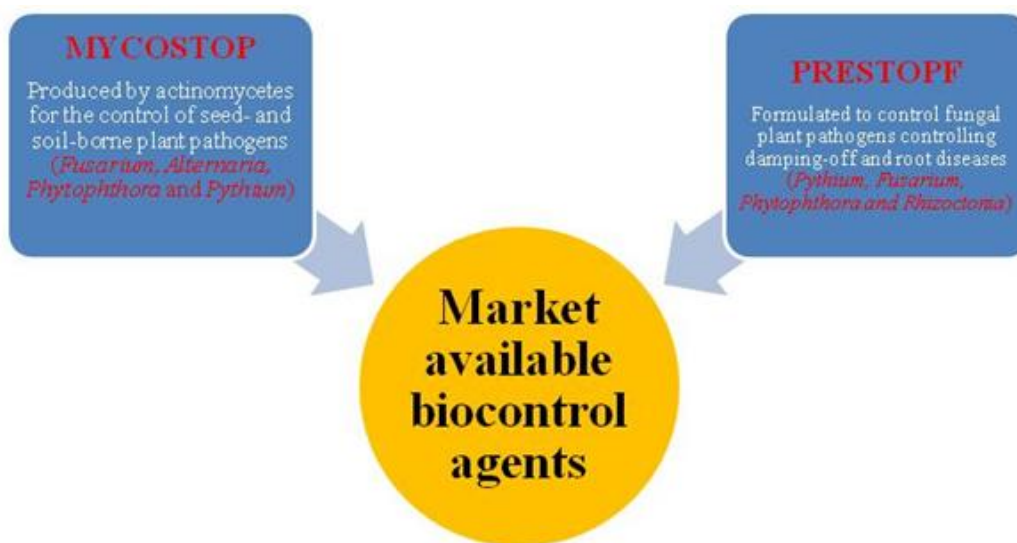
MYCOSTOP

Produced by actinomycetes for the control of seed- and soil-borne plant pathogens (Fusarium, Alternaria, Phytophthora and Pythum)

PRESTOPF

Formulated to control fungal plant pathogens controlling damping-off and root diseases (Pythium, Fusarium, Phytophthora and Rhizoctonia)

Market available biocontrol agents